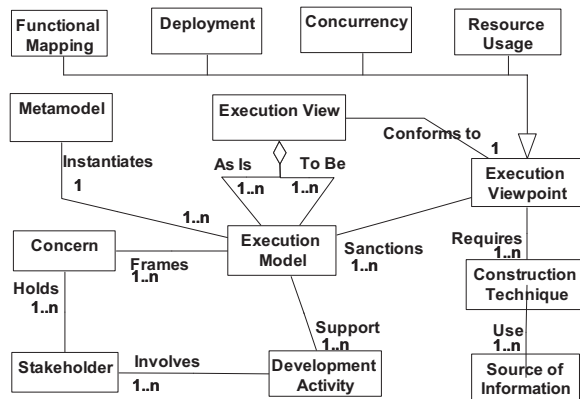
Functional Mapping
Deployment
Concurrency
Resource Usage
Metamodel
Execution View
Conforms to
1
Instantiates
1
As Is
To Be
1..n
1..n
Execution Viewpoint
1..n
Concern
Frames
1..n
Execution Model
Sanctions
1..n
Requires
1
Construction Technique
Holds
1..n
Support
1..n
Use
1..n
Stakeholder
Involves
1..n
Development Activity
Source of Information